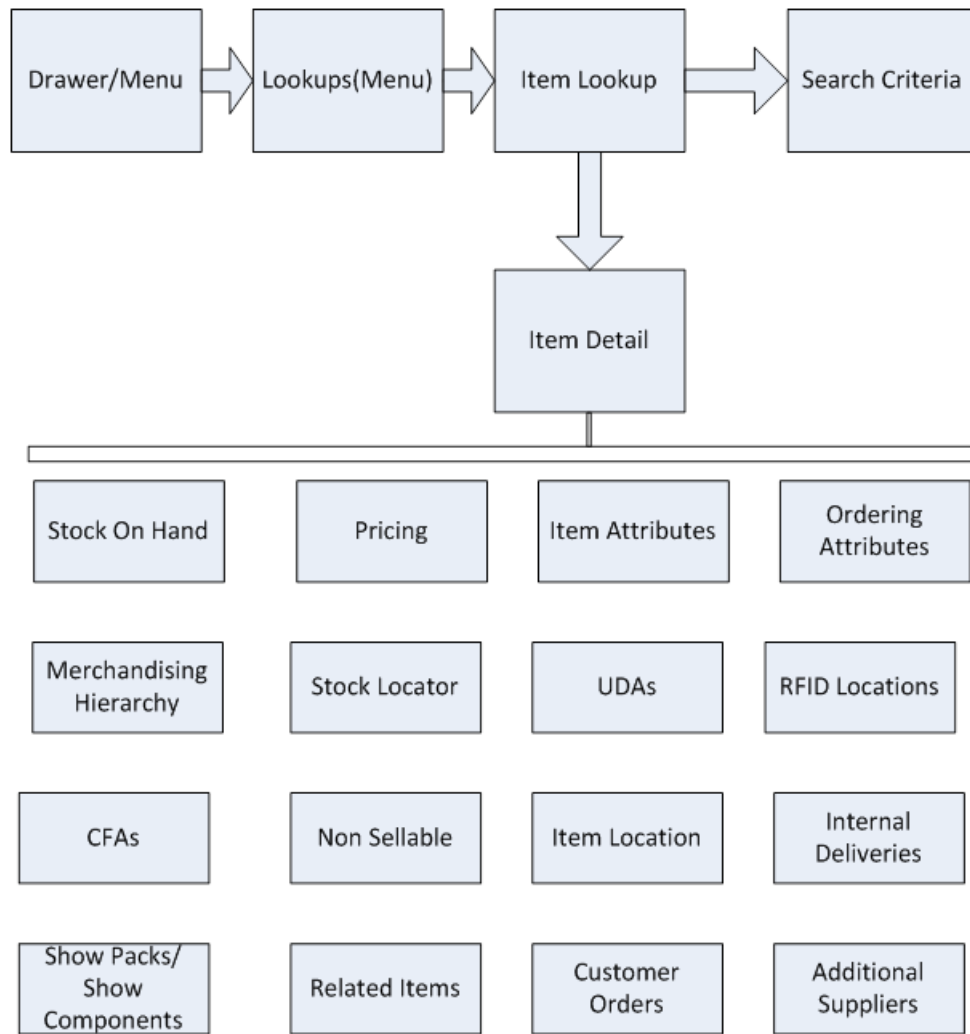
Drawer/Menu

Lookups(Menu)

Item Lookup

Search Criteria

Item Detail

Stock On Hand

Pricing

Item Attributes

Ordering Attributes

Merchandising Hierarchy

Stock Locator

UDAs

RFID Locations

CFAs

Non Sellable

Item Location

Internal Deliveries

Show Packs/ Show Components

Related Items

Customer Orders

Additional Suppliers